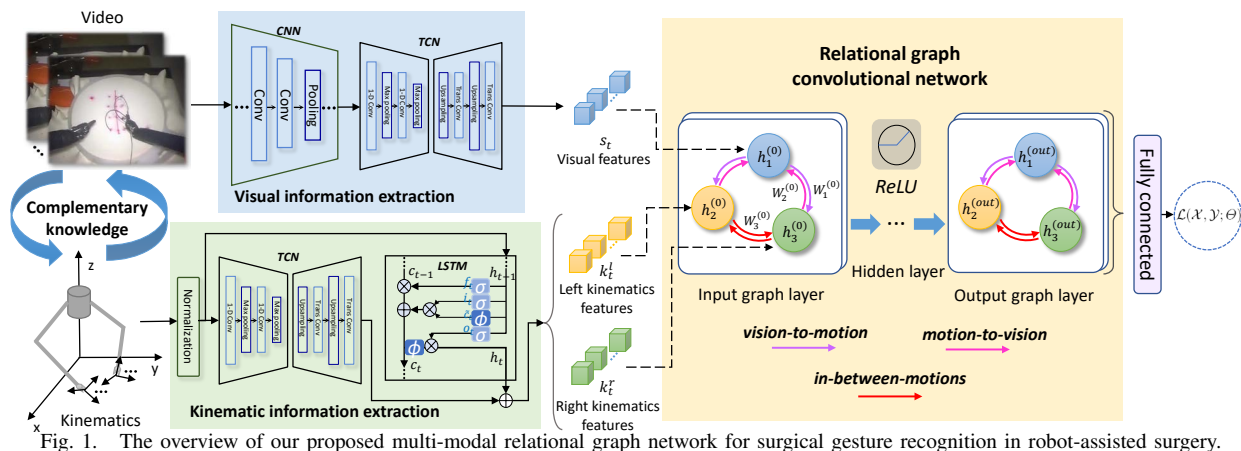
Video

CNN

Conv

Conv

Pooling

TCN

1-D Conv

Max pooling

1-D Conv

Max pooling

Upsampling

Trans Conv

Upsampling

Trans Conv

Visual information extraction

$s_t$
Visual features

Relational graph convolutional network

$h_1^{(0)}$

$h_2^{(0)}$

$h_3^{(0)}$

$W_2^{(0)}$

$W_1^{(0)}$

$W_3^{(0)}$

ReLU

...

$h_1^{(out)}$

$h_2^{(out)}$

$h_3^{(out)}$

Fully connected

$\mathcal{L}(\mathcal{X},\mathcal{Y};\Theta)$

Complementary knowledge

z

y

x

Kinematics

Normalization

TCN

1-D Conv

Max pooling

1-D Conv

Max pooling

Upsampling

Trans Conv

Upsampling

Trans Conv

LSTM

$c_{t-1}$

$h_{t-1}$

$f_t$

$i_t$

$\tilde{c}_t$

$o_t$

$\sigma$

$\sigma$

$\phi$

$\sigma$

$\phi$

$c_t$

$h_t$

Kinematic information extraction

$k_t^l$
Left kinematics features

$k_t^r$
Right kinematics features

Input graph layer

Hidden layer

Output graph layer

vision-to-motion

motion-to-vision

in-between-motions

Fig. 1. The overview of our proposed multi-modal relational graph network for surgical gesture recognition in robot-assisted surgery.